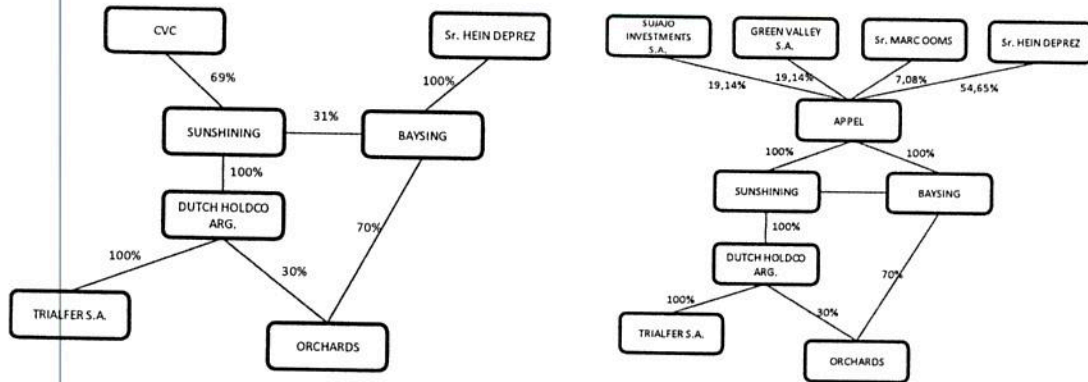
CVC

Sr. HEIN DEPREZ

69%

100%

31%

SUNSHINING

BAYSING

100%

DUTCH HOLDCO ARG.

70%

100%

30%

TRIALFER S.A.

ORCHARDS

SUJAJO INVESTMENTS S.A.

GREEN VALLEY S.A.

Sr. MARC OOMS

Sr. HEIN DEPREZ

19,14%

19,14%

7,08%

54,65%

APPEL

100%

100%

SUNSHINING

BAYSING

100%

DUTCH HOLDCO ARG.

70%

100%

30%

TRIALFER S.A.

ORCHARDS